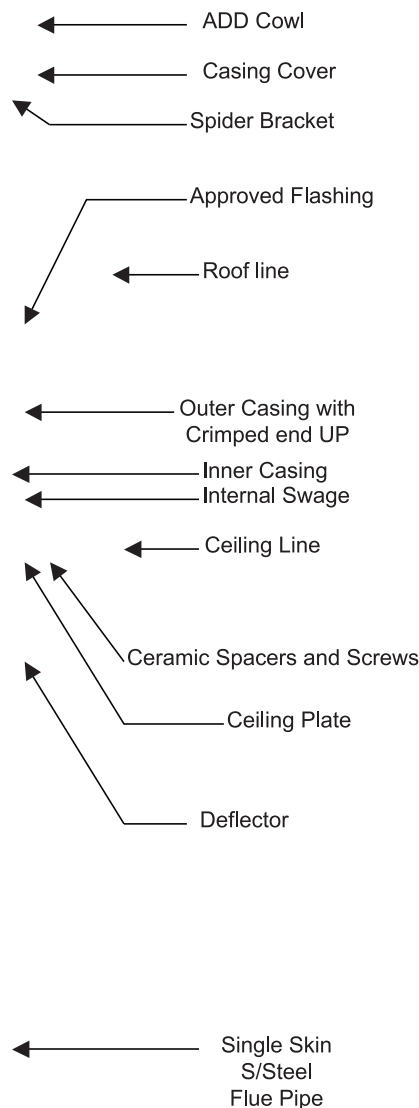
ADD Cowl

Casing Cover

Spider Bracket

Approved Flashing

Roof line

Outer Casing with
Crimped end UP

Inner Casing

Internal Swage

Ceiling Line

Ceramic Spacers and Screws

Ceiling Plate

Deflector

Single Skin
S/Steel
Flue Pipe